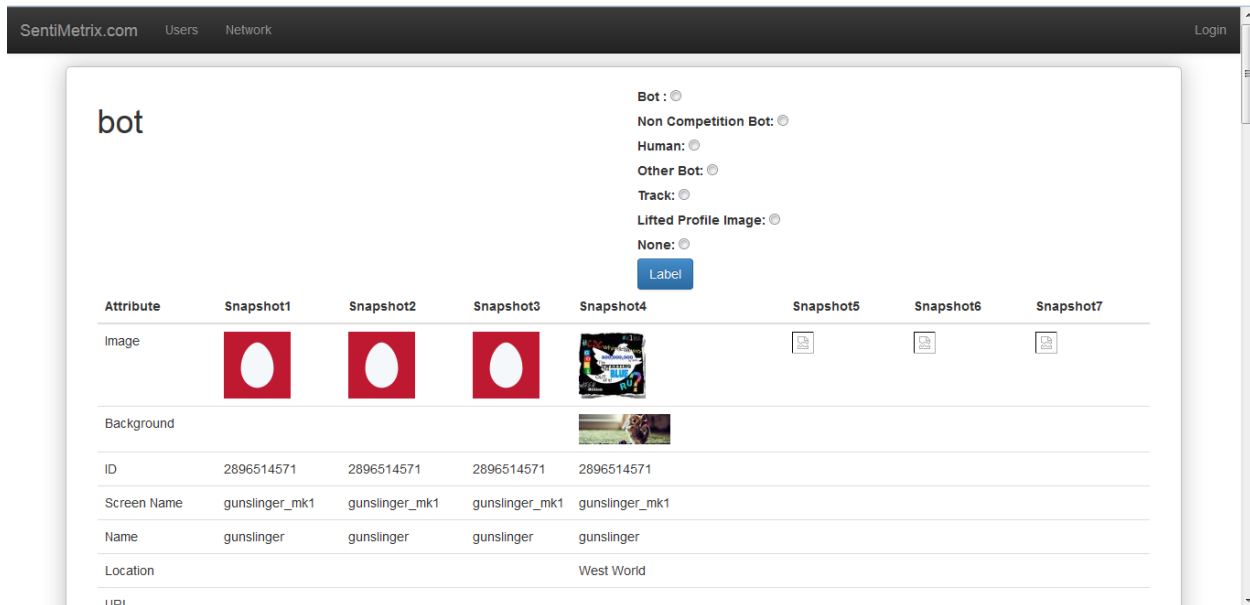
SentiMetrix.com Users Network Login

bot

Bot :
Non Competition Bot:
Human:
Other Bot:
Track:
Lifted Profile Image:
None:
Label

| Attribute | Snapshot1 | Snapshot2 | Snapshot3 | Snapshot4 | Snapshot5 | Snapshot6 | Snapshot7 |
|---|---|---|---|---|---|---|---|
| Image | | | | | | | |
| Background | | | | | | | |
| ID | 2896514571 | 2896514571 | 2896514571 | 2896514571 | | | |
| Screen Name | gunslinger_mk1 | gunslinger_mk1 | gunslinger_mk1 | gunslinger_mk1 | | | |
| Name | gunslinger | gunslinger | gunslinger | gunslinger | | | |
| Location | | | | West World | | | |
| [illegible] | | | | | | | |